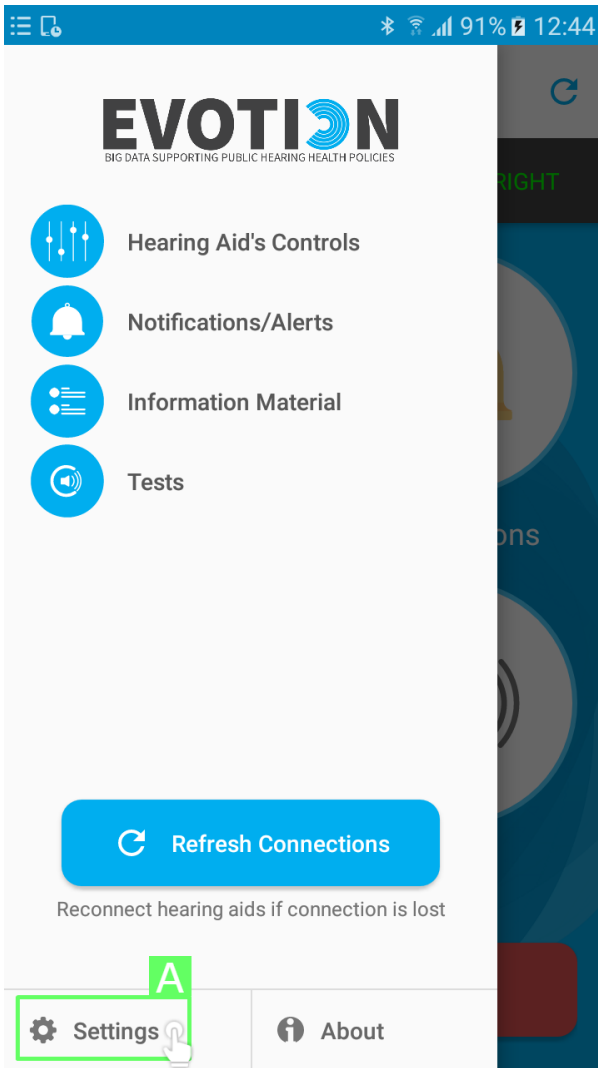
91% 12:44

EVOTION
BIG DATA SUPPORTING PUBLIC HEARING HEALTH POLICIES

RIGHT

Hearing Aid's Controls

Notifications/Alerts

Information Material

Tests

ons

Refresh Connections

Reconnect hearing aids if connection is lost

A

Settings

About